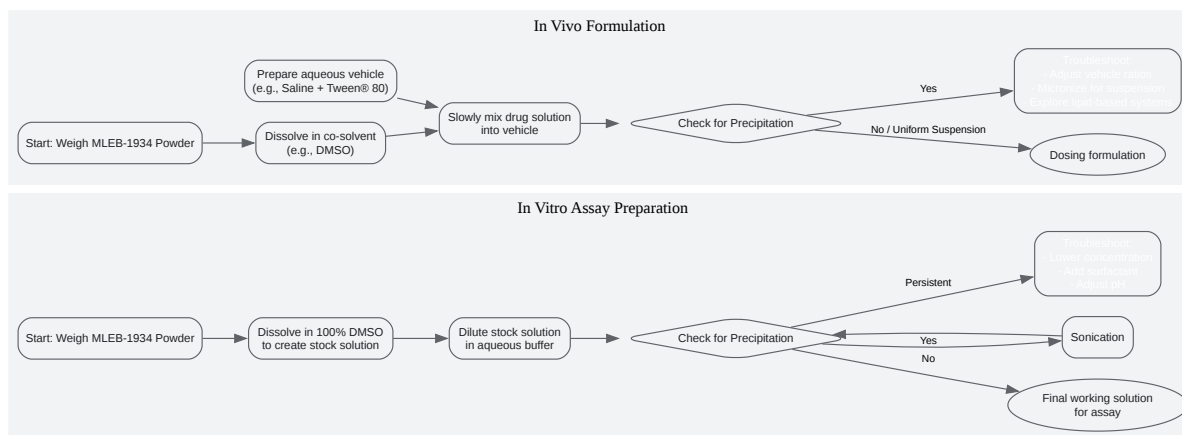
In Vivo Formulation

Prepare aqueous vehicle (e.g., Saline + Tween® 80)

Start: Weigh MLEB-1934 Powder

Dissolve in co-solvent (e.g., DMSO)

Slowly mix drug solution into vehicle

Check for Precipitation

Yes

Troubleshoot: - Adjust vehicle ratios - Micronize for suspension - Explore lipid-based systems

No / Uniform Suspension

Dosing formulation

In Vitro Assay Preparation

Start: Weigh MLEB-1934 Powder

Dissolve in 100% DMSO to create stock solution

Dilute stock solution in aqueous buffer

Check for Precipitation

Persistent

Troubleshoot: - Lower concentration - Add surfactant - Adjust pH

Yes

Sonication

No

Final working solution for assay